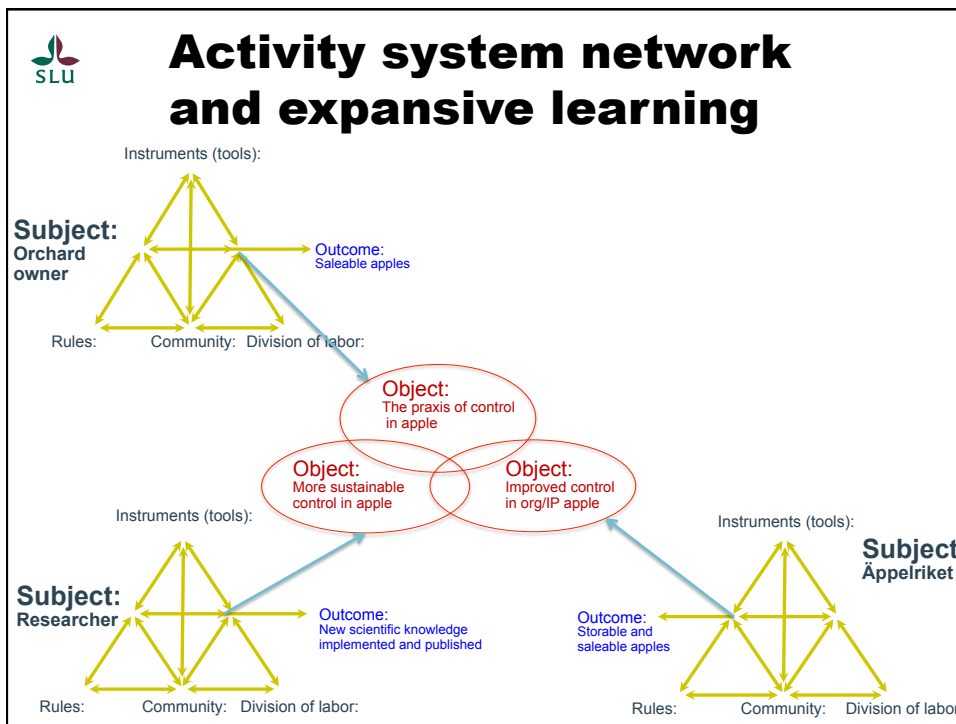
SLU

Activity system network and expansive learning

Instruments (tools):

Subject: Orchard owner

Outcome: Saleable apples

Rules: Community: Division of labor:

Object: The praxis of control in apple

Object: More sustainable control in apple

Object: Improved control in org/IP apple

Instruments (tools):

Subject: Researcher

Outcome: New scientific knowledge implemented and published

Rules: Community: Division of labor:

Instruments (tools):

Subject Äppelriket

Outcome: Storable and saleable apples

Rules: Community: Division of labor